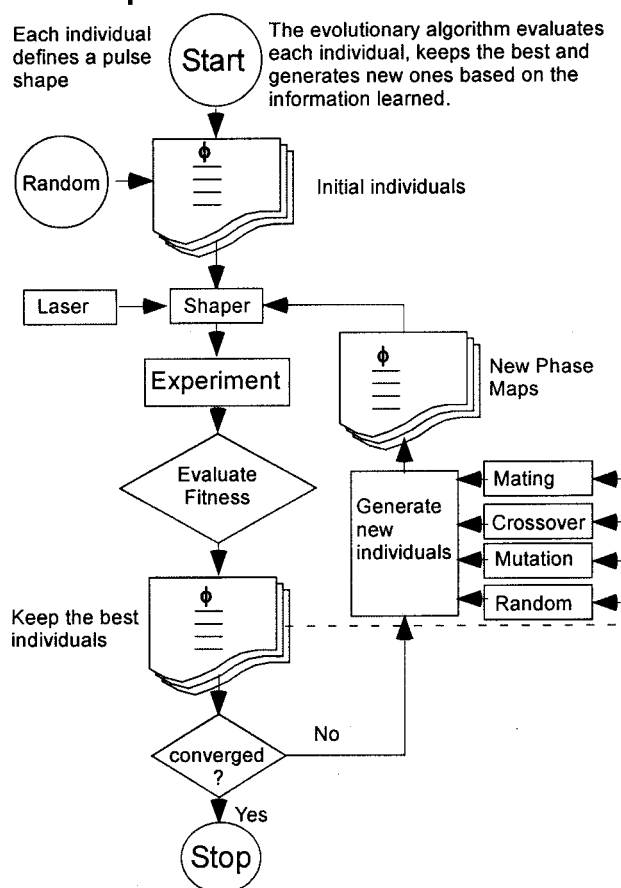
Each individual defines a pulse shape

Start

The evolutionary algorithm evaluates each individual, keeps the best and generates new ones based on the information learned.

Random

$\phi$

Initial individuals

Laser

Shaper

Experiment

$\phi$

New Phase Maps

Evaluate Fitness

Generate new individuals

Mating

Crossover

Mutation

Random

$\phi$

Keep the best individuals

converged ?

No

Yes

Stop